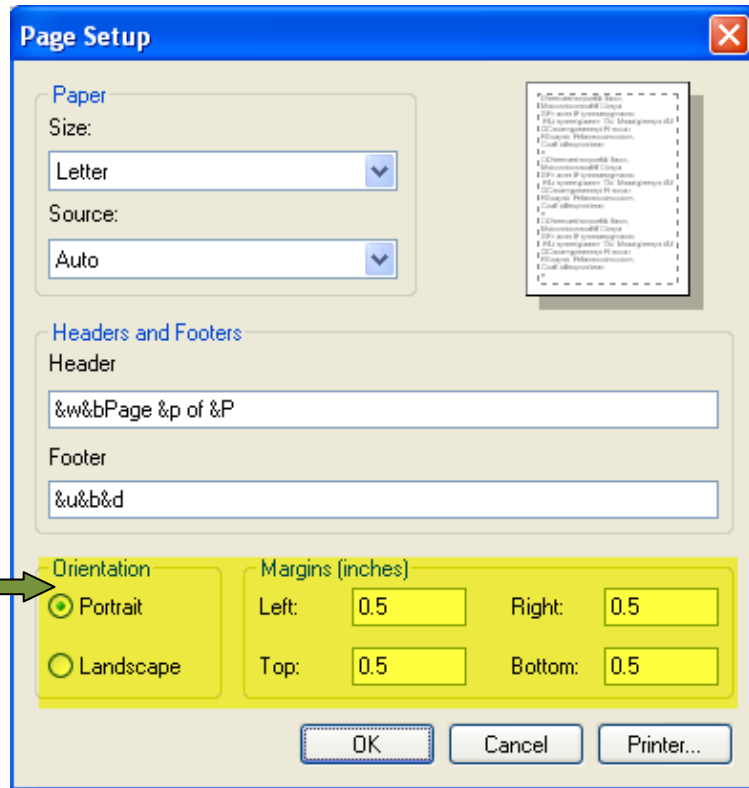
Page Setup

Paper

Size:

Letter

Source:

Auto

Headers and Footers

Header

&w&bPage &p of &P

Footer

&u&b&d

Orientation

Portrait

Landscape

Margins (inches)

Left: 0.5

Right: 0.5

Top: 0.5

Bottom: 0.5

OK

Cancel

Printer...